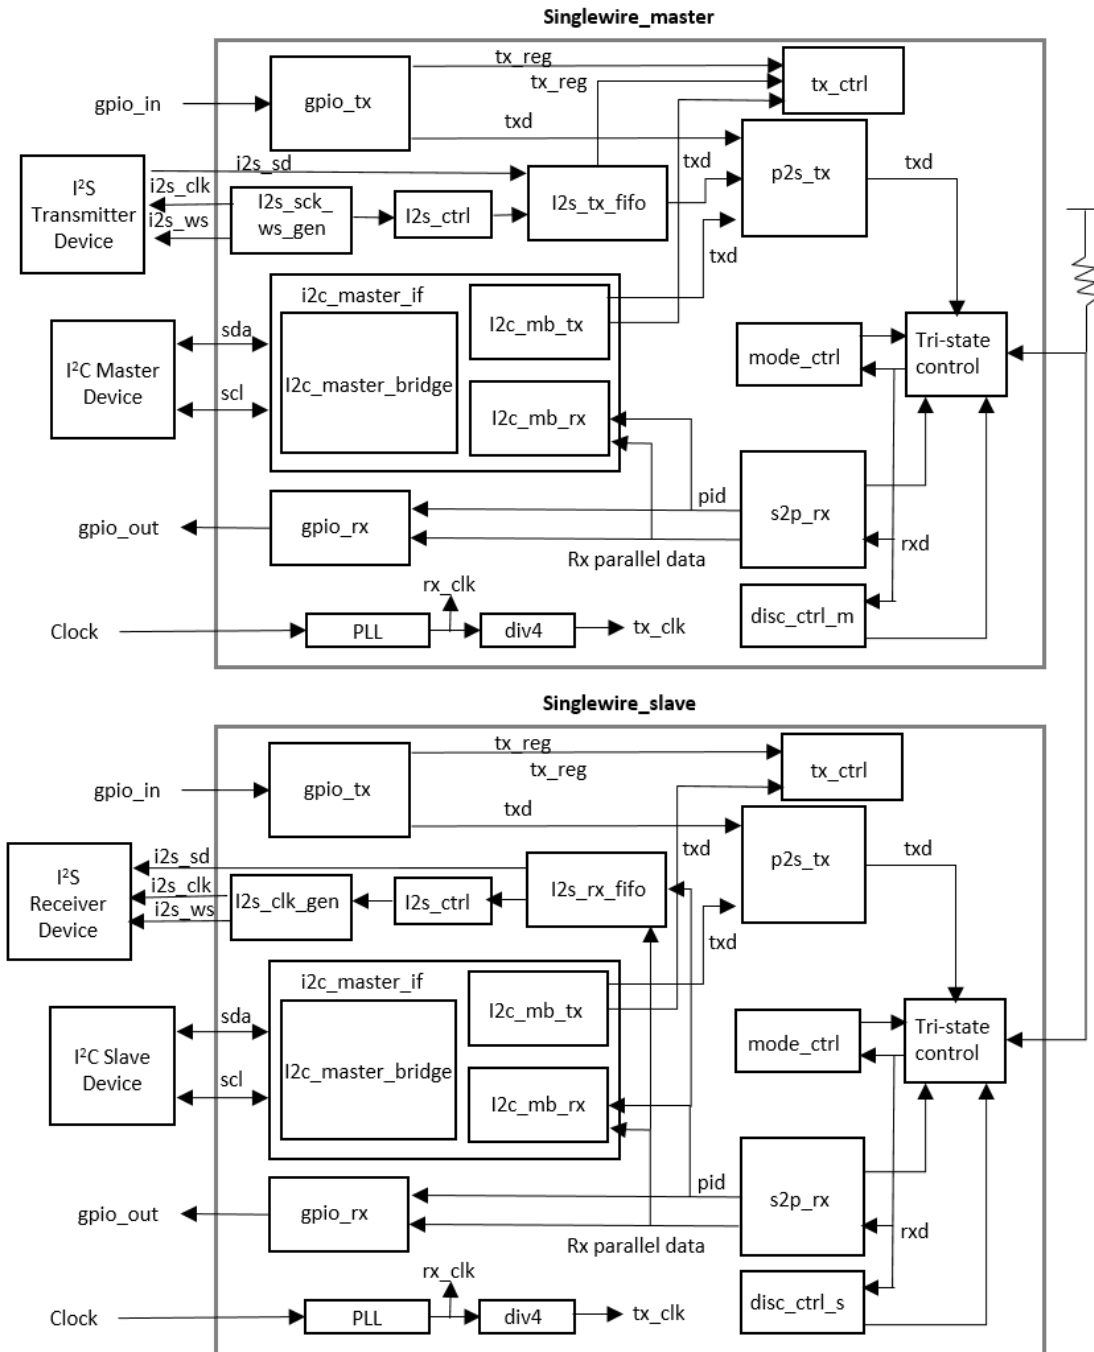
Singlewire_master

tx_reg
tx_reg
tx_ctrl
gpio_in
gpio_tx
txd
i2s_sd
txd
p2s_tx
txd
I$^2$S Transmitter Device
i2s_clk
i2s_ws
I2s_sck_ ws_gen
I2s_ctrl
I2s_tx_fifo
txd
i2c_master_if
I2c_mb_tx
I$^2$C Master Device
sda
scl
I2c_master_bridge
I2c_mb_rx
mode_ctrl
Tri-state control
pid
gpio_out
gpio_rx
s2p_rx
rxd
Rx parallel data
rx_clk
disc_ctrl_m
Clock
PLL
div4
tx_clk

Singlewire_slave

tx_reg
tx_reg
tx_ctrl
gpio_in
gpio_tx
txd
p2s_tx
i2s_sd
txd
txd
I$^2$S Receiver Device
i2s_clk
i2s_ws
I2s_clk_gen
I2s_ctrl
I2s_rx_fifo
txd
i2c_master_if
I2c_mb_tx
I$^2$C Slave Device
sda
scl
I2c_master_bridge
I2c_mb_rx
mode_ctrl
Tri-state control
pid
gpio_out
gpio_rx
s2p_rx
rxd
Rx parallel data
rx_clk
disc_ctrl_s
Clock
PLL
div4
tx_clk